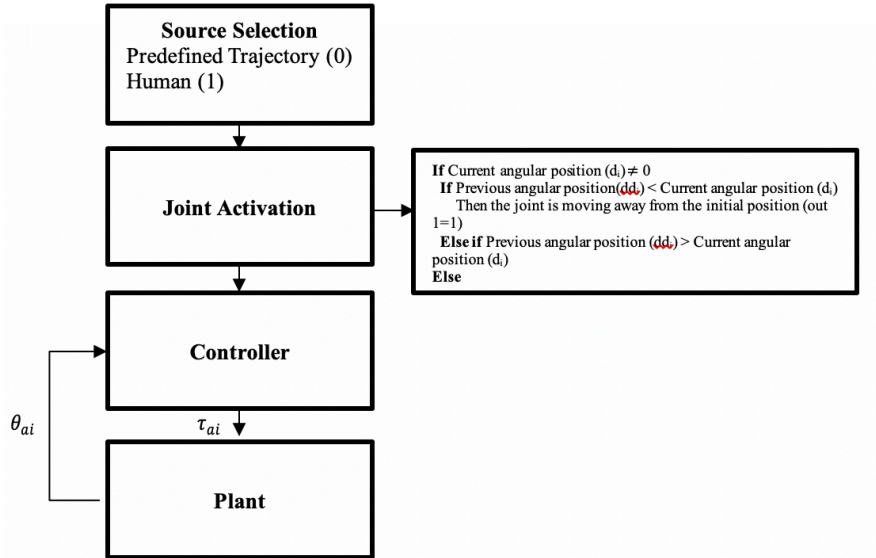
**Source Selection**
Predefined Trajectory (0)
Human (1)

**Joint Activation**

**If** Current angular position ($d_i$) $\neq 0$
**If** Previous angular position($dd_i$) < Current angular position ($d_i$)
Then the joint is moving away from the initial position (out 1=1)
**Else if** Previous angular position ($dd_i$) > Current angular position ($d_i$)
**Else**

**Controller**

$\tau_{ai}$

$\theta_{ai}$

**Plant**